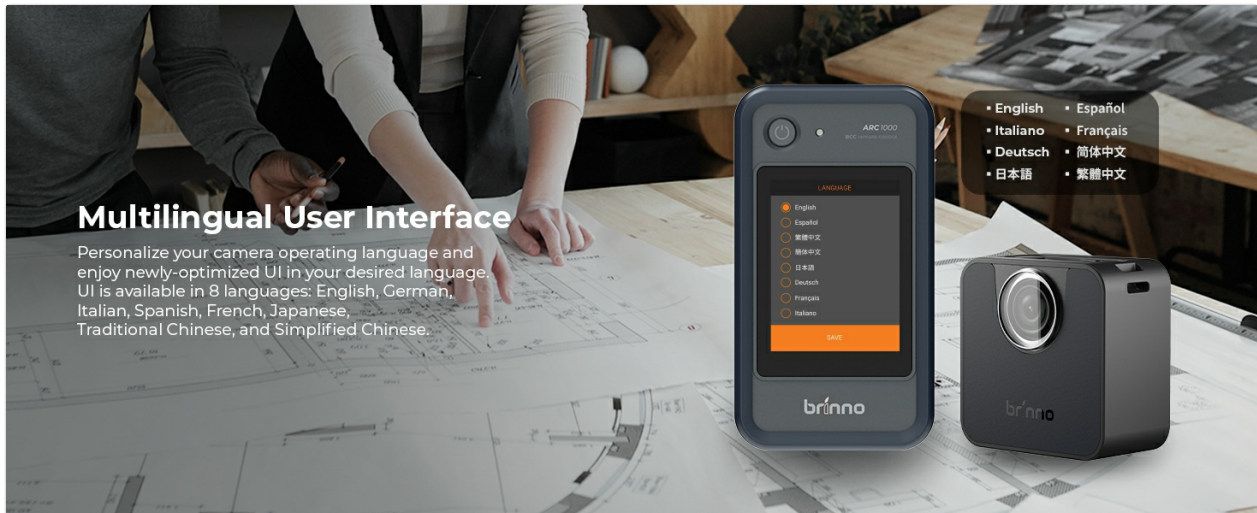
Multilingual User Interface

Personalize your camera operating language and enjoy newly-optimized UI in your desired language. UI is available in 8 languages: English, German, Italian, Spanish, French, Japanese, Traditional Chinese, and Simplified Chinese.

ARC 1000

LANGUAGE
English
Español
繁體中文
简体中文
日本語
Deutsch
Français
Italiano
SAVE

brinno

• English • Español
• Italiano • Français
• Deutsch • 简体中文
• 日本語 • 繁體中文

brinno